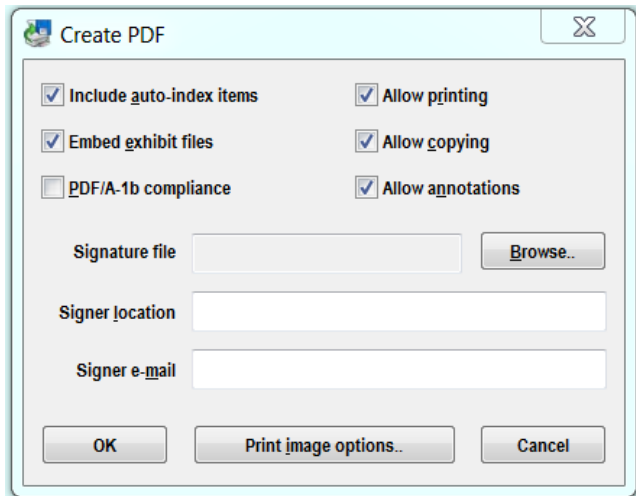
Create PDF

Include auto-index items

Allow printing

Embed exhibit files

Allow copying

PDF/A-1b compliance

Allow annotations

Signature file

Browse..

Signer location

Signer e-mail

OK

Print image options..

Cancel